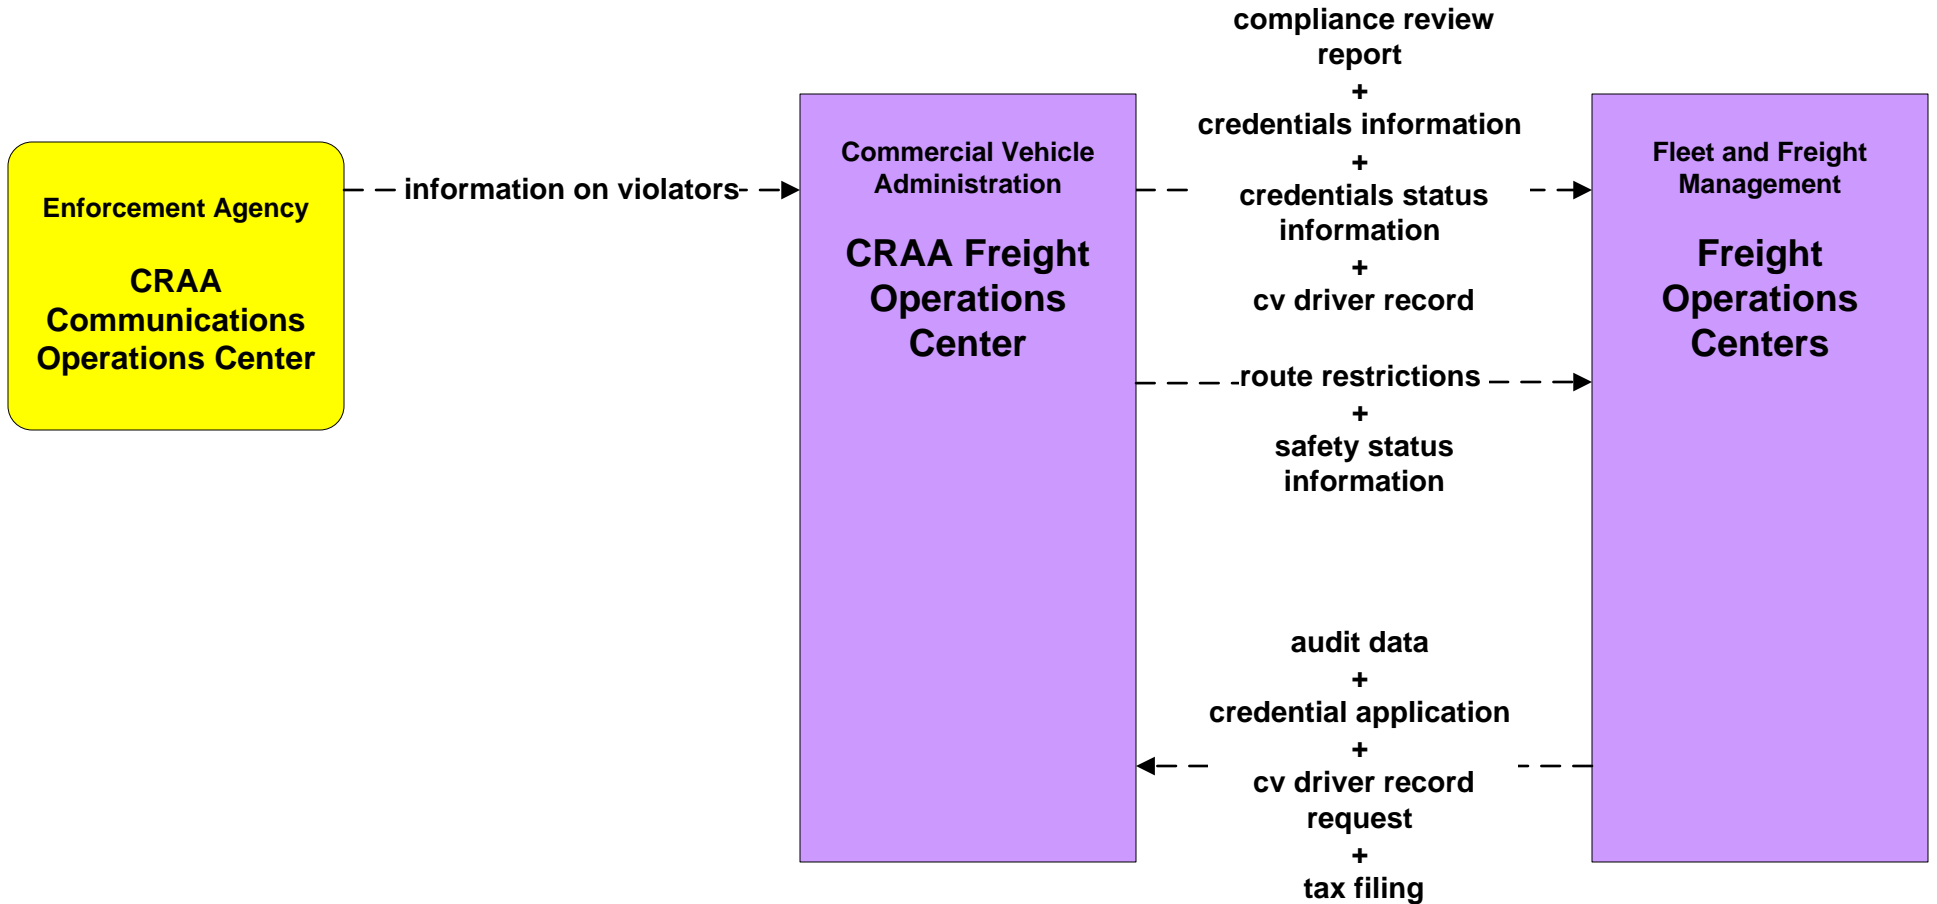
Enforcement Agency

CRAA Communications Operations Center

information on violators

Commercial Vehicle Administration

CRAA Freight Operations Center

compliance review report
+
credentials information
+
credentials status information
+
cv driver record

route restrictions
+
safety status information

Fleet and Freight Management

Freight Operations Centers

audit data
+
credential application
+
cv driver record request
+
tax filing